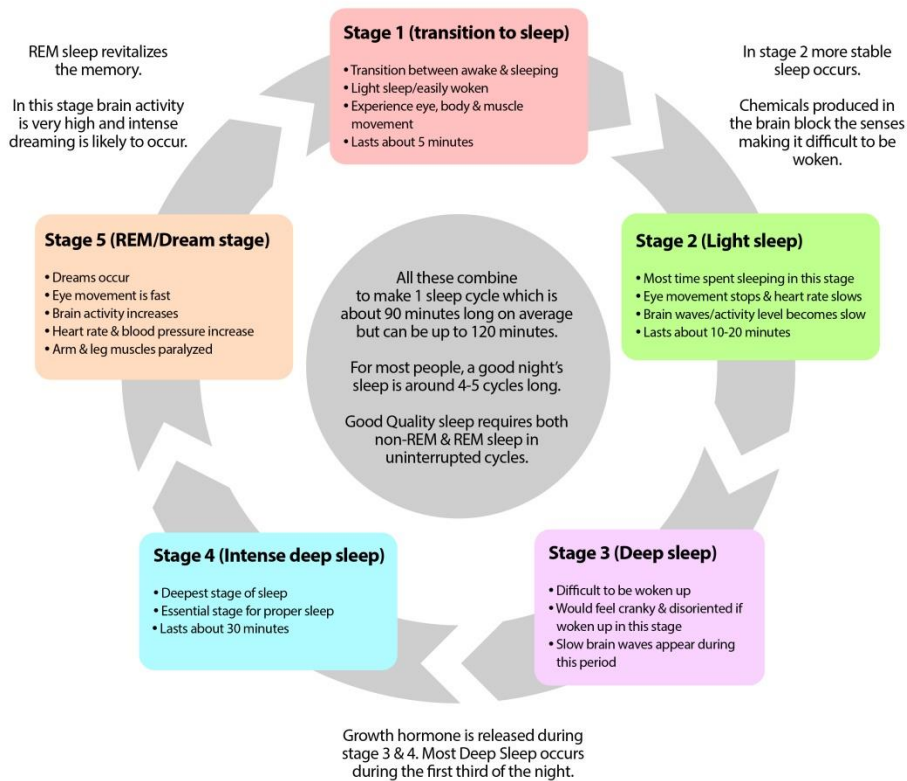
REM sleep revitalizes the memory.

In this stage brain activity is very high and intense dreaming is likely to occur.

Stage 1 (transition to sleep)

- Transition between awake & sleeping
- Light sleep/easily woken
- Experience eye, body & muscle movement
- Lasts about 5 minutes

In stage 2 more stable sleep occurs.

Chemicals produced in the brain block the senses making it difficult to be woken.

Stage 5 (REM/Dream stage)

- Dreams occur
- Eye movement is fast
- Brain activity increases
- Heart rate & blood pressure increase
- Arm & leg muscles paralyzed

All these combine to make 1 sleep cycle which is about 90 minutes long on average but can be up to 120 minutes.

For most people, a good night's sleep is around 4-5 cycles long.

Good Quality sleep requires both non-REM & REM sleep in uninterrupted cycles.

Stage 2 (Light sleep)

- Most time spent sleeping in this stage
- Eye movement stops & heart rate slows
- Brain waves/activity level becomes slow
- Lasts about 10-20 minutes

Stage 4 (Intense deep sleep)

- Deepest stage of sleep
- Essential stage for proper sleep
- Lasts about 30 minutes

Stage 3 (Deep sleep)

- Difficult to be woken up
- Would feel cranky & disoriented if woken up in this stage
- Slow brain waves appear during this period

Growth hormone is released during stage 3 & 4. Most Deep Sleep occurs during the first third of the night.